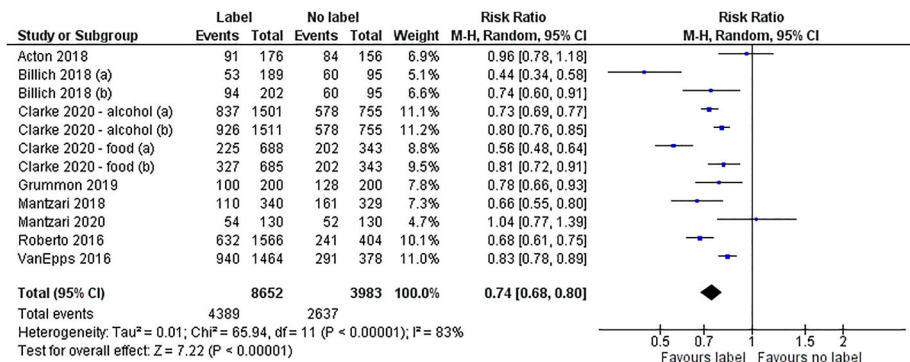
| Study or Subgroup | Label Events | Label Total | No label Events | No label Total | Weight | Risk Ratio M-H, Random, 95% CI |
|---|---|---|---|---|---|---|
| Acton 2018 | 91 | 176 | 84 | 156 | 6.9% | 0.96 [0.78, 1.18] |
| Billich 2018 (a) | 53 | 189 | 60 | 95 | 5.1% | 0.44 [0.34, 0.58] |
| Billich 2018 (b) | 94 | 202 | 60 | 95 | 6.6% | 0.74 [0.60, 0.91] |
| Clarke 2020 - alcohol (a) | 837 | 1501 | 578 | 755 | 11.1% | 0.73 [0.69, 0.77] |
| Clarke 2020 - alcohol (b) | 926 | 1511 | 578 | 755 | 11.2% | 0.80 [0.76, 0.85] |
| Clarke 2020 - food (a) | 225 | 688 | 202 | 343 | 8.8% | 0.56 [0.48, 0.64] |
| Clarke 2020 - food (b) | 327 | 685 | 202 | 343 | 9.5% | 0.81 [0.72, 0.91] |
| Grummon 2019 | 100 | 200 | 128 | 200 | 7.8% | 0.78 [0.66, 0.93] |
| Mantzari 2018 | 110 | 340 | 161 | 329 | 7.3% | 0.66 [0.55, 0.80] |
| Mantzari 2020 | 54 | 130 | 52 | 130 | 4.7% | 1.04 [0.77, 1.39] |
| Roberto 2016 | 632 | 1566 | 241 | 404 | 10.1% | 0.68 [0.61, 0.75] |
| VanEpps 2016 | 940 | 1464 | 291 | 378 | 11.0% | 0.83 [0.78, 0.89] |
| **Total (95% CI)** | | **8652** | | **3983** | **100.0%** | **0.74 [0.68, 0.80]** |
| Total events | 4389 | | 2637 | | | |

Heterogeneity: Tau² = 0.01; Chi² = 65.94, df = 11 (P < 0.00001); I² = 83%
Test for overall effect: Z = 7.22 (P < 0.00001)

Risk Ratio
M-H, Random, 95% CI
0.5 0.7 1 1.5 2
Favours label Favours no label